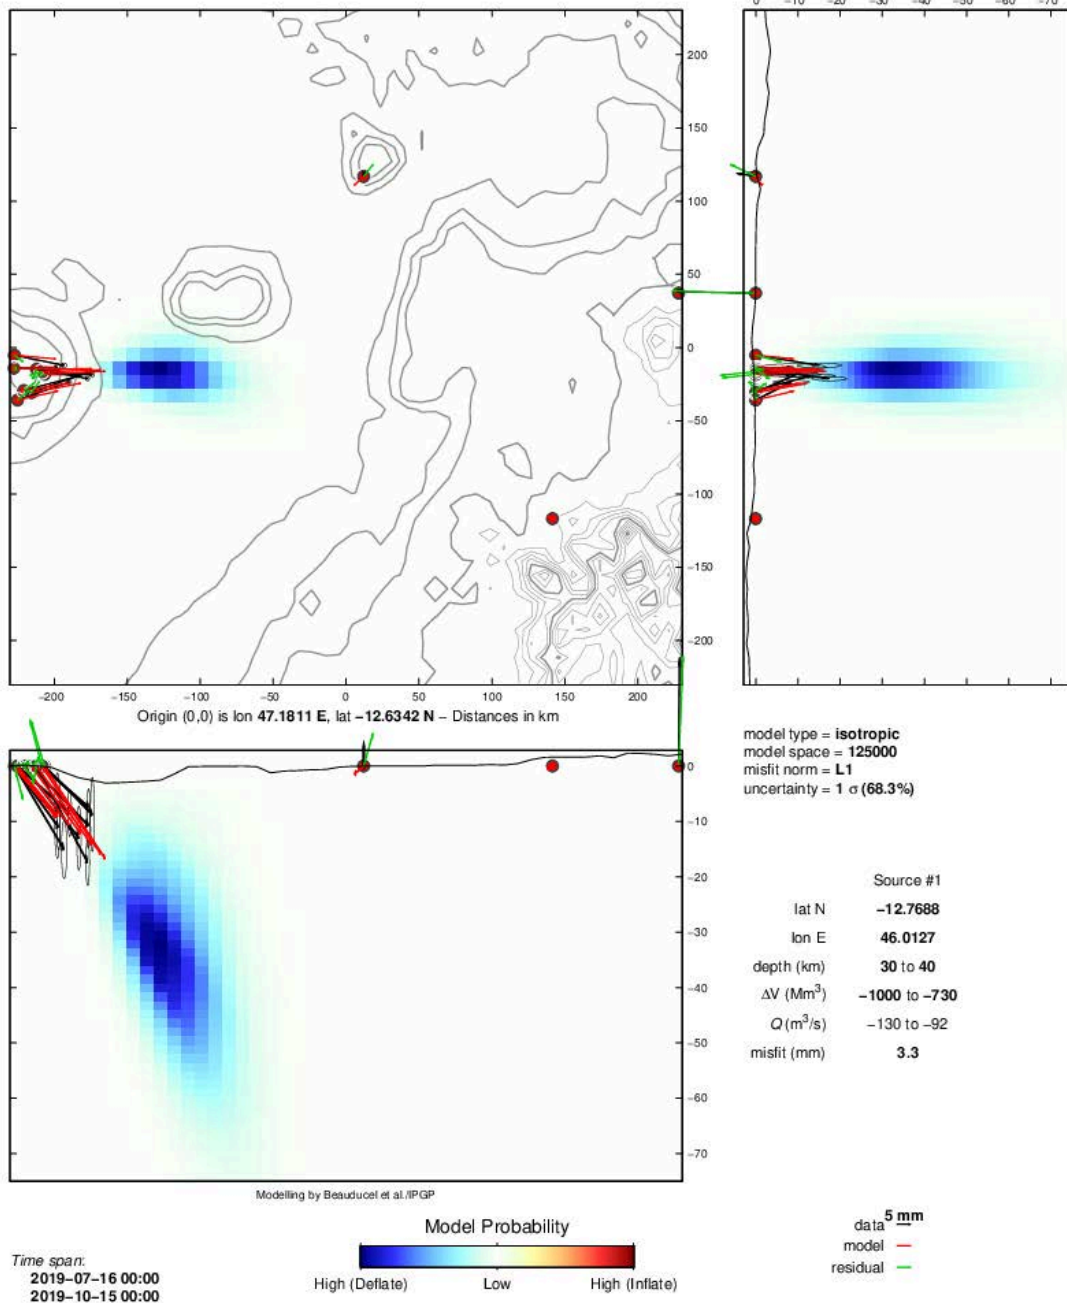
0 -10 -20 -30 -40 -50 -60 -70

200
150
100
50
0
-50
-100
-150
-200

-200 -150 -100 -50 0 50 100 150 200

Origin (0,0) is lon **47.1811 E**, lat **−12.6342 N** – Distances in km

0
-10
-20
-30
-40
-50
-60
-70

model type = **isotropic**
model space = **125000**
misfit norm = **L1**
uncertainty = **1 σ (68.3%)**

| | Source #1 |
|---|---|
| lat N | **−12.7688** |
| lon E | **46.0127** |
| depth (km) | **30** to **40** |
| ΔV (Mm$^3$) | **−1000** to **−730** |
| $Q$ (m$^3$/s) | −130 to −92 |
| misfit (mm) | **3.3** |

Modelling by Beauducel et al./IPGP

Model Probability

High (Deflate) Low High (Inflate)

data 5 mm
model
residual

*Time span*:
**2019−07−16 00:00**
**2019−10−15 00:00**